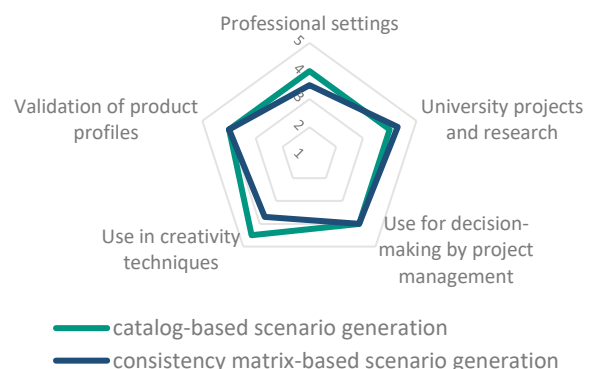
Professional settings

5
4
3
2
1

University projects and research

Use for decision-making by project management

Use in creativity techniques

Validation of product profiles

catalog-based scenario generation
consistency matrix-based scenario generation